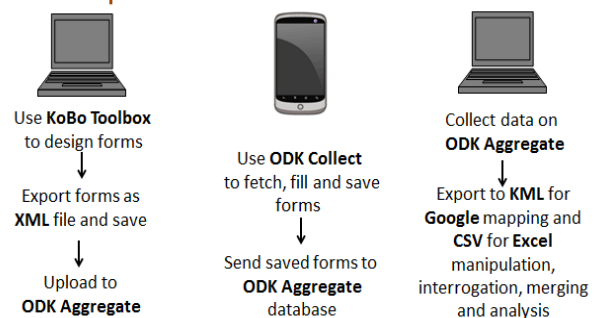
Use **KoBo Toolbox** to design forms

Export forms as **XML** file and save

Upload to **ODK Aggregate**

Use **ODK Collect** to fetch, fill and save forms

Send saved forms to **ODK Aggregate** database

Collect data on **ODK Aggregate**

Export to **KML** for **Google** mapping and **CSV** for **Excel** manipulation, interrogation, merging and analysis